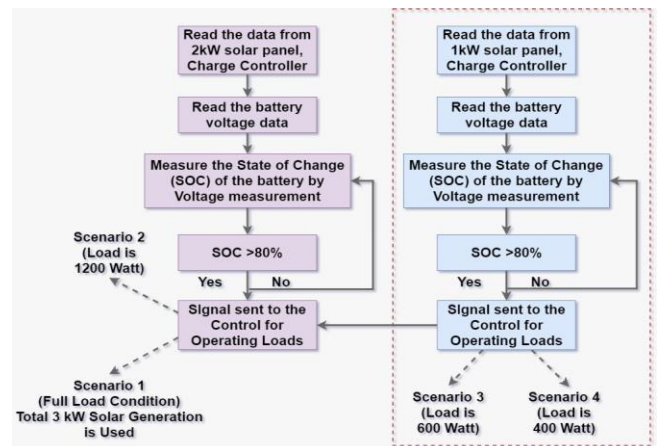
Read the data from 2kW solar panel, Charge Controller

Read the battery voltage data

Measure the State of Change (SOC) of the battery by Voltage measurement

SOC >80%

Yes

No

Signal sent to the Control for Operating Loads

Scenario 2 (Load is 1200 Watt)

Scenario 1 (Full Load Condition) Total 3 kW Solar Generation is Used

Read the data from 1kW solar panel, Charge Controller

Read the battery voltage data

Measure the State of Change (SOC) of the battery by Voltage measurement

SOC >80%

Yes

No

Signal sent to the Control for Operating Loads

Scenario 3 (Load is 600 Watt)

Scenario 4 (Load is 400 Watt)